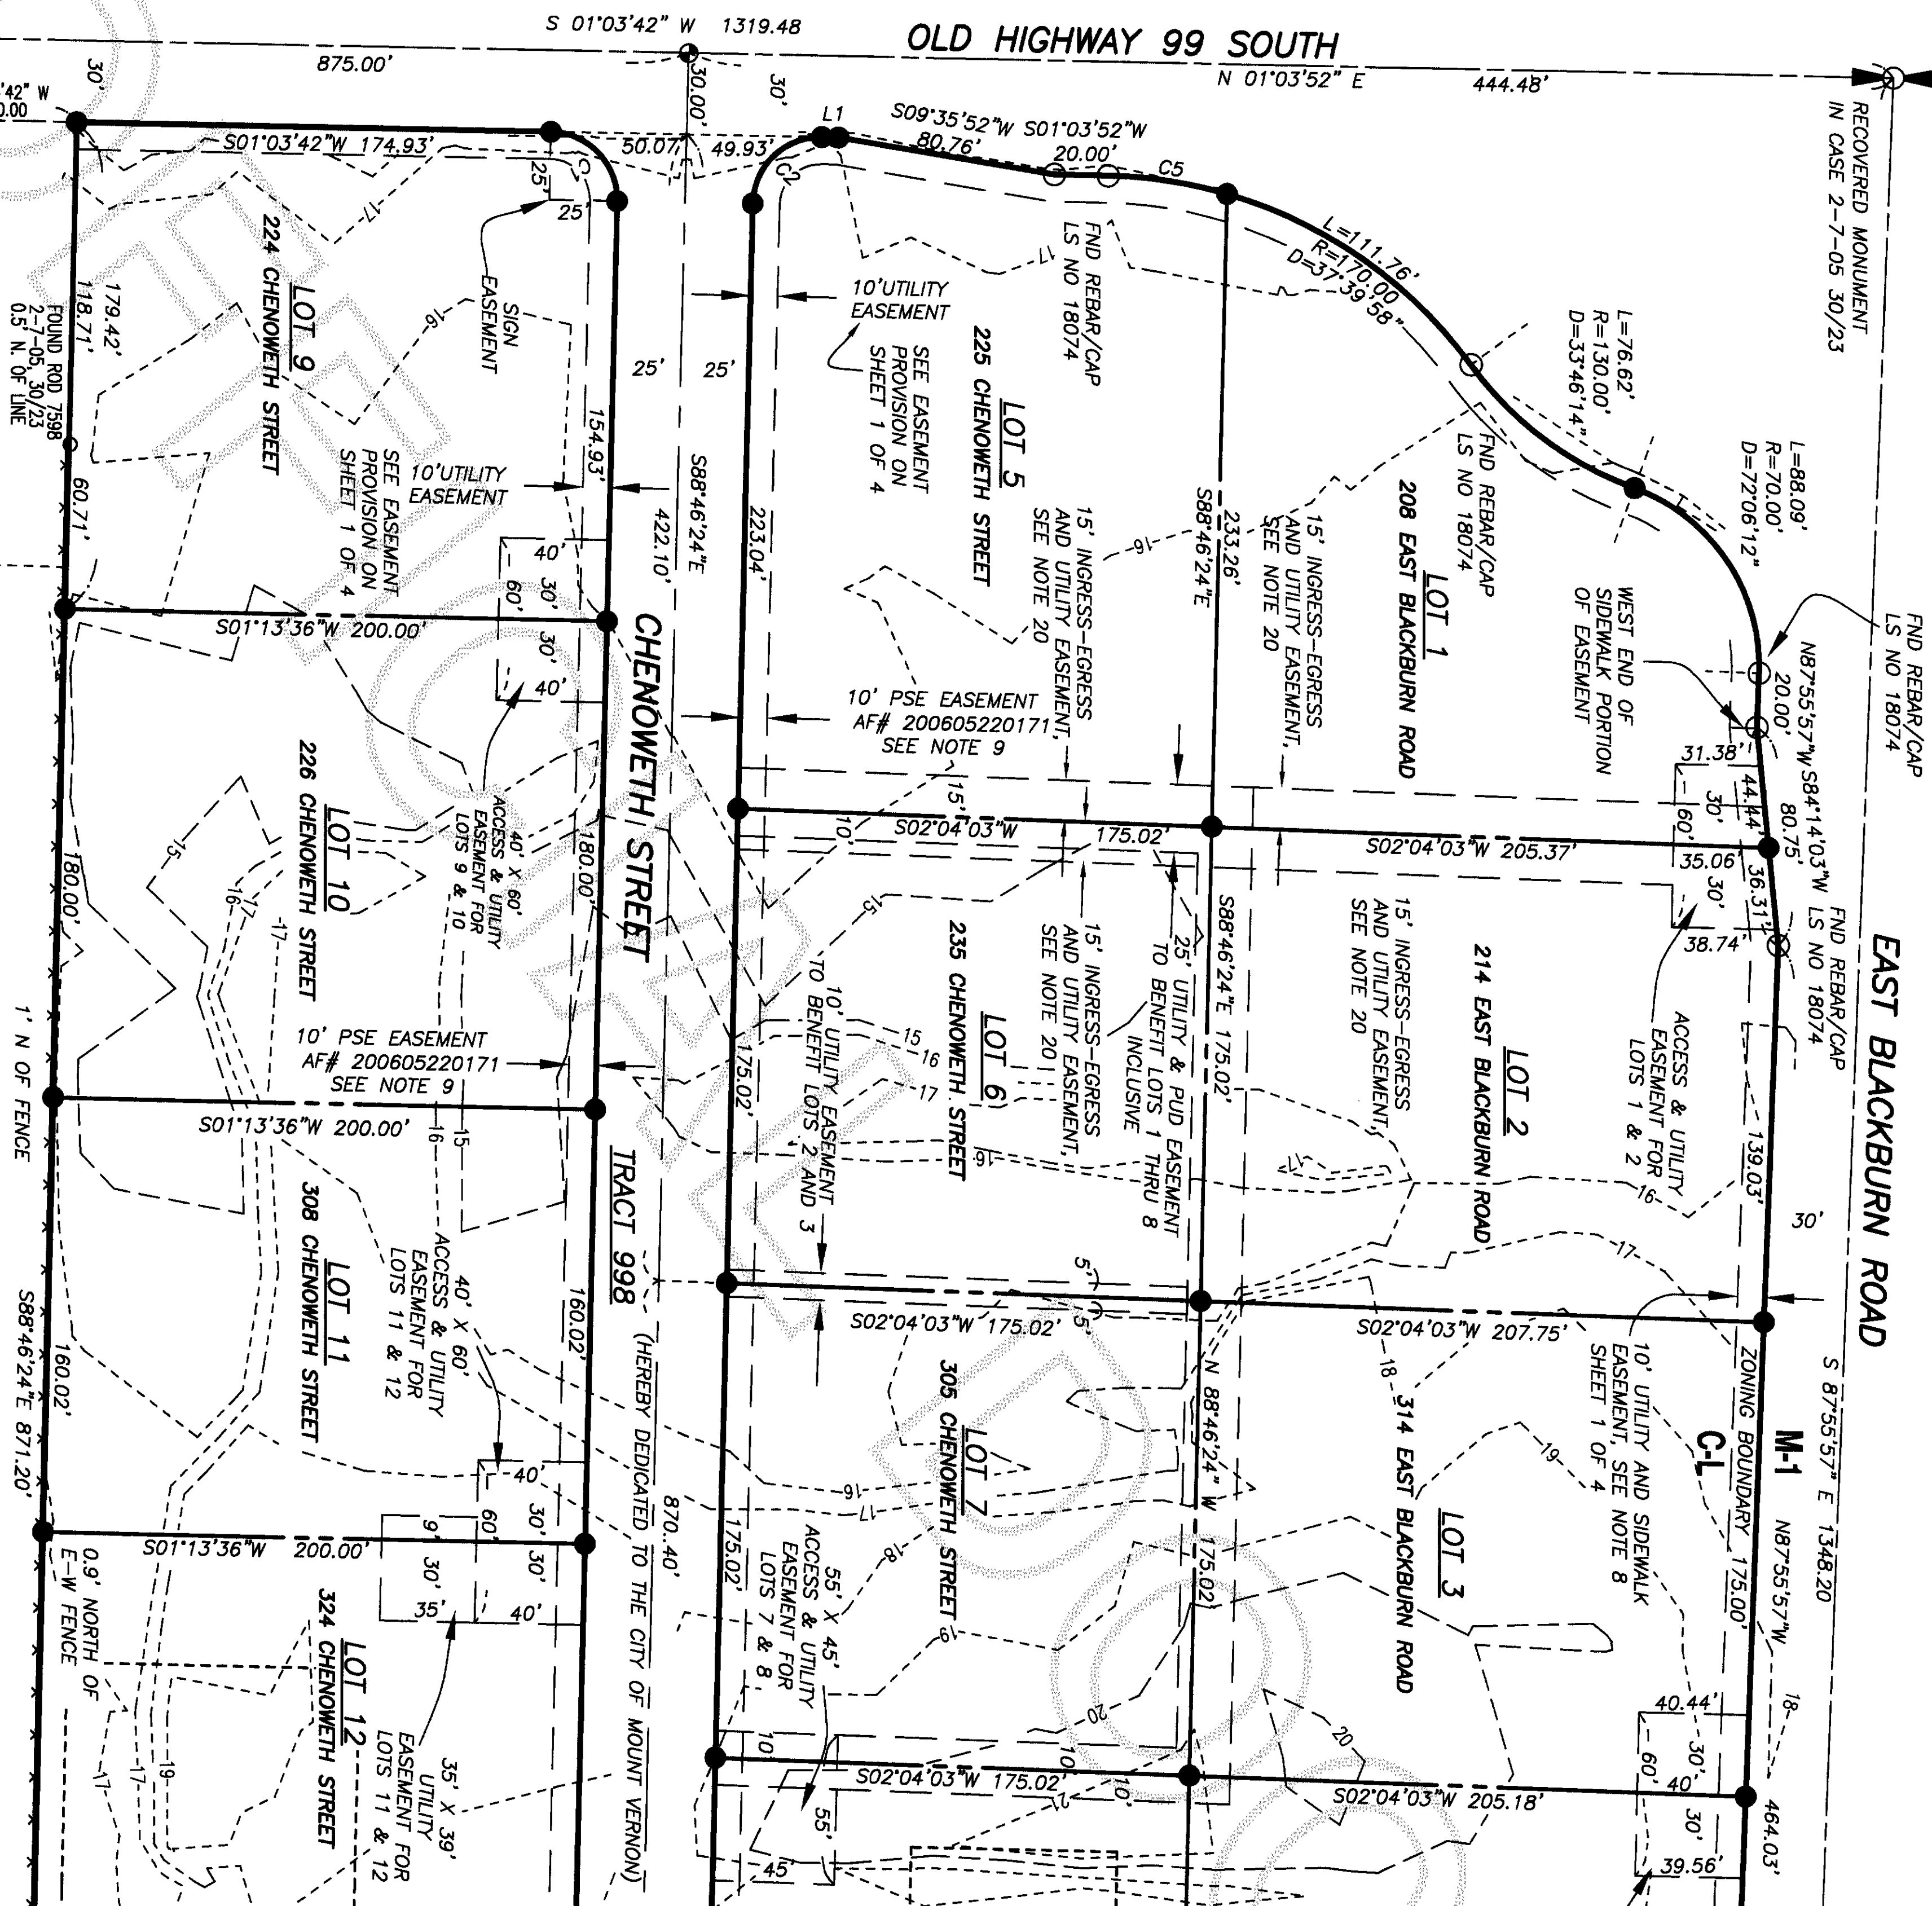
S 01°03'42" W 1319.48
OLD HIGHWAY 99 SOUTH
875.00'
N 01°03'52" E
444.48'
'42" W
.00
30'
30.00'
30'
RECOVERED MONUMENT IN CASE 2-7-05 30/23
L1
S09°35'52"W 80.76'
S01°03'52"W 20.00'
S01°03'42"W 174.93'
50.07'
49.93'
C5
C2
25'
25'
FND REBAR/CAP LS NO 18074
L=111.76'
R=170.00'
D=37°39'58"
SIGN EASEMENT
10'UTILITY EASEMENT
224 CHENOWETH STREET
LOT 9
179.42'
118.71'
FOUND ROD 7598 2-7-05, 30/23 0.5' N. OF LINE
225 CHENOWETH STREET
LOT 5
SEE EASEMENT PROVISION ON SHEET 1 OF 4
25'
25'
L=76.62'
R=130.00'
D=33°46'14"
L=88.09'
R=70.00'
D=72°06'12"
FND REBAR/CAP LS NO 18074
10'UTILITY EASEMENT
SEE EASEMENT PROVISION ON SHEET 1 OF 4
154.93'
S88°46'24"E
422.10'
223.04'
15' INGRESS-EGRESS AND UTILITY EASEMENT, SEE NOTE 20
S88°46'24"E
233.26'
15' INGRESS-EGRESS AND UTILITY EASEMENT, SEE NOTE 20
208 EAST BLACKBURN ROAD
LOT 1
WEST END OF SIDEWALK PORTION OF EASEMENT
60.71'
40'
30'
60'
30'
40'
S01°13'36"W 200.00'
CHENOWETH STREET
10' PSE EASEMENT AF# 200605220171 SEE NOTE 9
FND REBAR/CAP LS NO 18074
N87°55'57"W 20.00'
S84°14'03"W 80.75'
31.38'
44.44'
30'
60'
35.06'
36.31'
30'
38.74'
226 CHENOWETH STREET
LOT 10
ACCESS & UTILITY EASEMENT FOR LOTS 9 & 10
40' X 60'
180.00'
180.00'
15'
10'
S02°04'03"W
175.02'
S02°04'03"W 205.37'
FND REBAR/CAP LS NO 18074
EAST BLACKBURN ROAD
1' N OF FENCE
10' PSE EASEMENT AF# 200605220171 SEE NOTE 9
S01°13'36"W 200.00'
10' UTILITY EASEMENT TO BENEFIT LOTS 2 AND 3
175.02'
235 CHENOWETH STREET
LOT 6
15' INGRESS-EGRESS AND UTILITY EASEMENT, SEE NOTE 20
25' UTILITY & PUD EASEMENT TO BENEFIT LOTS 1 THRU 8 INCLUSIVE
S88°46'24"E 175.02'
15' INGRESS-EGRESS AND UTILITY EASEMENT, SEE NOTE 20
214 EAST BLACKBURN ROAD
LOT 2
ACCESS & UTILITY EASEMENT FOR LOTS 1 & 2
139.03'
30'
308 CHENOWETH STREET
LOT 11
ACCESS & UTILITY EASEMENT FOR LOTS 11 & 12
40' X 60'
160.02'
TRACT 998
(HEREBY DEDICATED TO THE CITY OF MOUNT VERNON)
870.40'
5'
5'
S02°04'03"W 175.02'
S02°04'03"W 207.75'
305 CHENOWETH STREET
LOT 7
N 88°46'24" W
314 EAST BLACKBURN ROAD
LOT 3
10' UTILITY AND SIDEWALK EASEMENT, SEE NOTE 8 SHEET 1 OF 4
ZONING BOUNDARY 175.00'
C-L
M-1
N87°55'57"W
S 87°55'57" E 1348.20
S88°46'24"E 871.20'
160.02'
40'
30'
60'
30'
9'
30'
35'
40'
S01°13'36"W 200.00'
0.9' NORTH OF E-W FENCE
324 CHENOWETH STREET
LOT 12
35' X 39' UTILITY EASEMENT FOR LOTS 11 & 12
175.02'
55' X 45' ACCESS & UTILITY EASEMENT FOR LOTS 7 & 8
175.02'
10
10'
S02°04'03"W 175.02'
S02°04'03"W 205.18'
55'
45'
40.44'
60'
30'
40'
30'
39.56'
464.03'